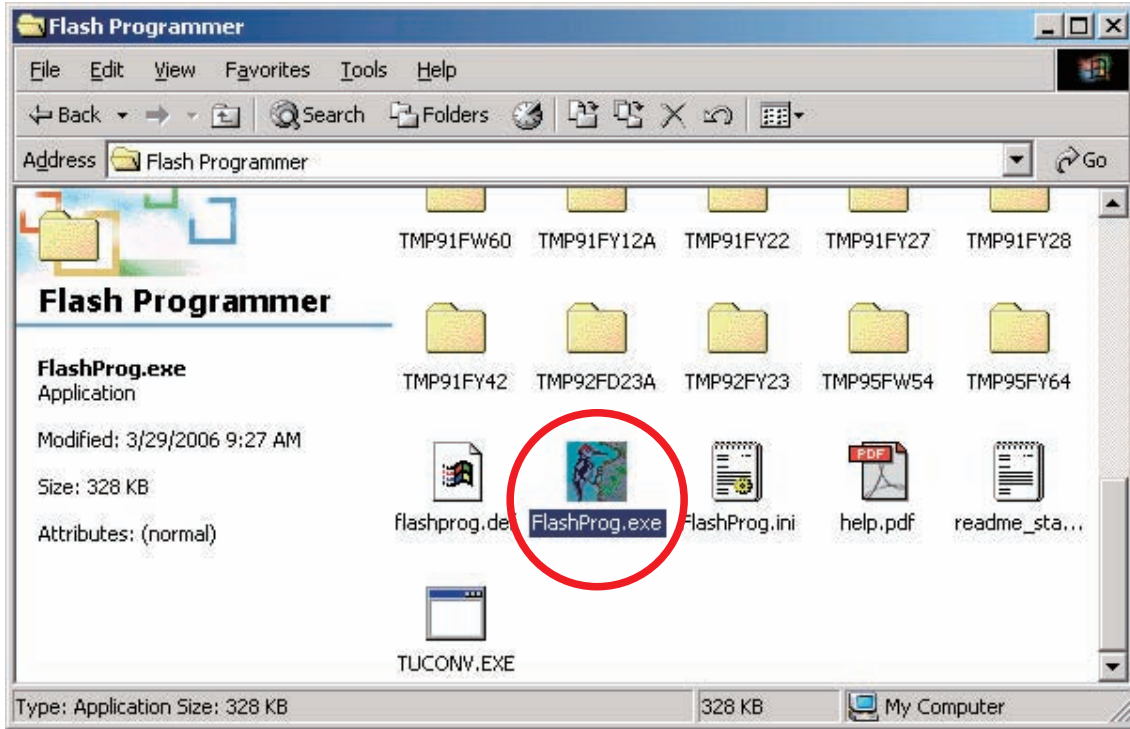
Flash Programmer

File Edit View Favorites Tools Help

Back Search Folders

Address Flash Programmer Go

Flash Programmer

FlashProg.exe
Application

Modified: 3/29/2006 9:27 AM

Size: 328 KB

Attributes: (normal)

TMP91FW60 TMP91FY12A TMP91FY22 TMP91FY27 TMP91FY28

TMP91FY42 TMP92FD23A TMP92FY23 TMP95FW54 TMP95FY64

flashprog.de FlashProg.exe FlashProg.ini help.pdf readme_sta...

PDF

TUCONV.EXE

Type: Application Size: 328 KB 328 KB My Computer